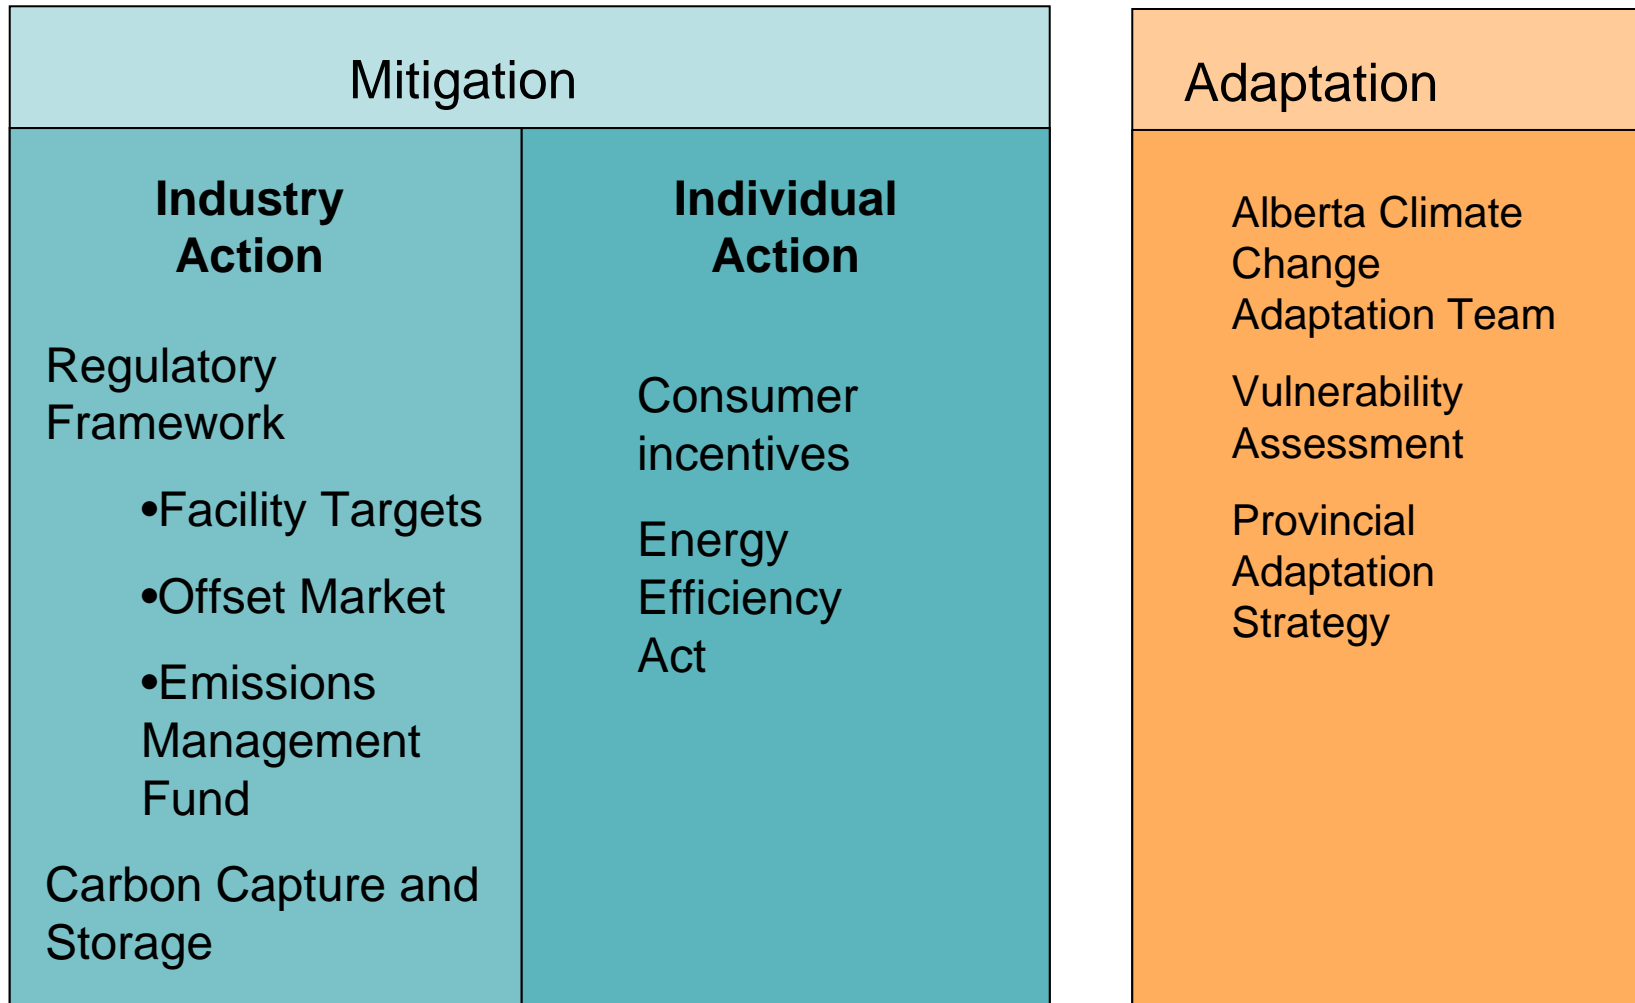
Mitigation

Industry Action

Regulatory Framework

•Facility Targets

•Offset Market

•Emissions Management Fund

Carbon Capture and Storage

Individual Action

Consumer incentives

Energy Efficiency Act

Adaptation

Alberta Climate Change Adaptation Team

Vulnerability Assessment

Provincial Adaptation Strategy